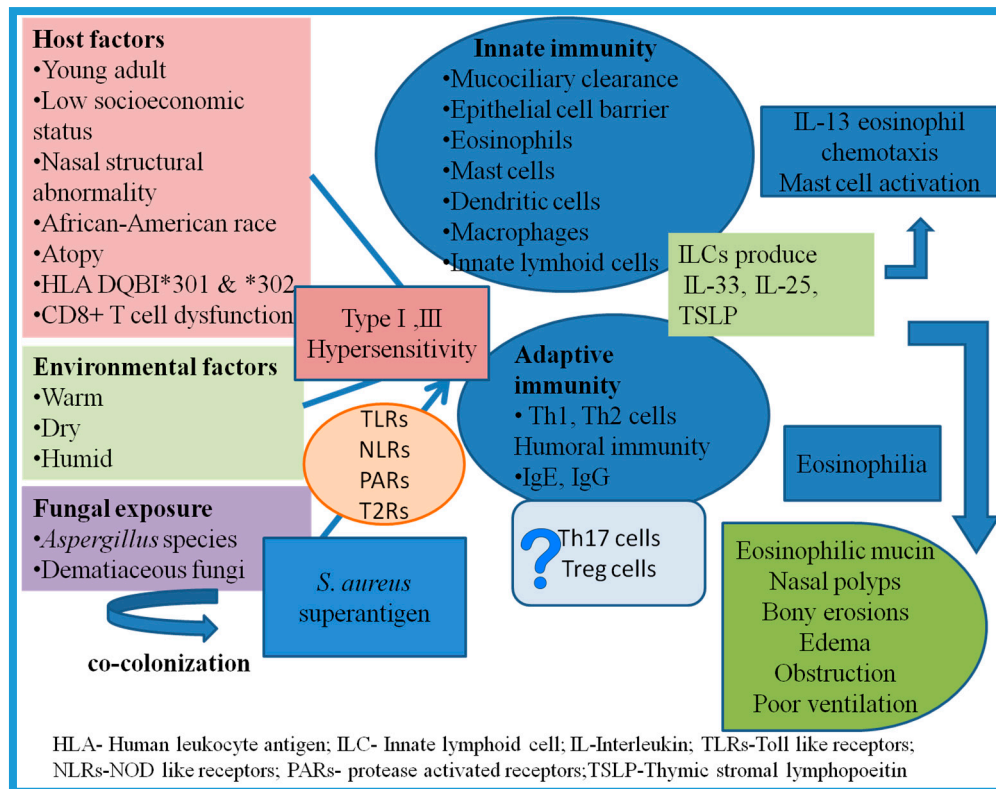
**Host factors**
•Young adult
•Low socioeconomic status
•Nasal structural abnormality
•African-American race
•Atopy
•HLA DQBI*301 & *302
•CD8+ T cell dysfunction

**Environmental factors**
•Warm
•Dry
•Humid

**Fungal exposure**
•*Aspergillus* species
•Dematiaceous fungi

co-colonization

**Innate immunity**
•Mucociliary clearance
•Epithelial cell barrier
•Eosinophils
•Mast cells
•Dendritic cells
•Macrophages
•Innate lymhoid cells

IL-13 eosinophil chemotaxis
Mast cell activation

ILCs produce IL-33, IL-25, TSLP

Type I ,III
Hypersensitivity

**Adaptive immunity**
• Th1, Th2 cells
Humoral immunity
•IgE, IgG

TLRs
NLRs
PARs
T2Rs

*S. aureus* superantigen

?
Th17 cells
Treg cells

Eosinophilia

Eosinophilic mucin
Nasal polyps
Bony erosions
Edema
Obstruction
Poor ventilation

HLA- Human leukocyte antigen; ILC- Innate lymphoid cell; IL-Interleukin; TLRs-Toll like receptors; NLRs-NOD like receptors; PARs- protease activated receptors;TSLP-Thymic stromal lymphopoeitin